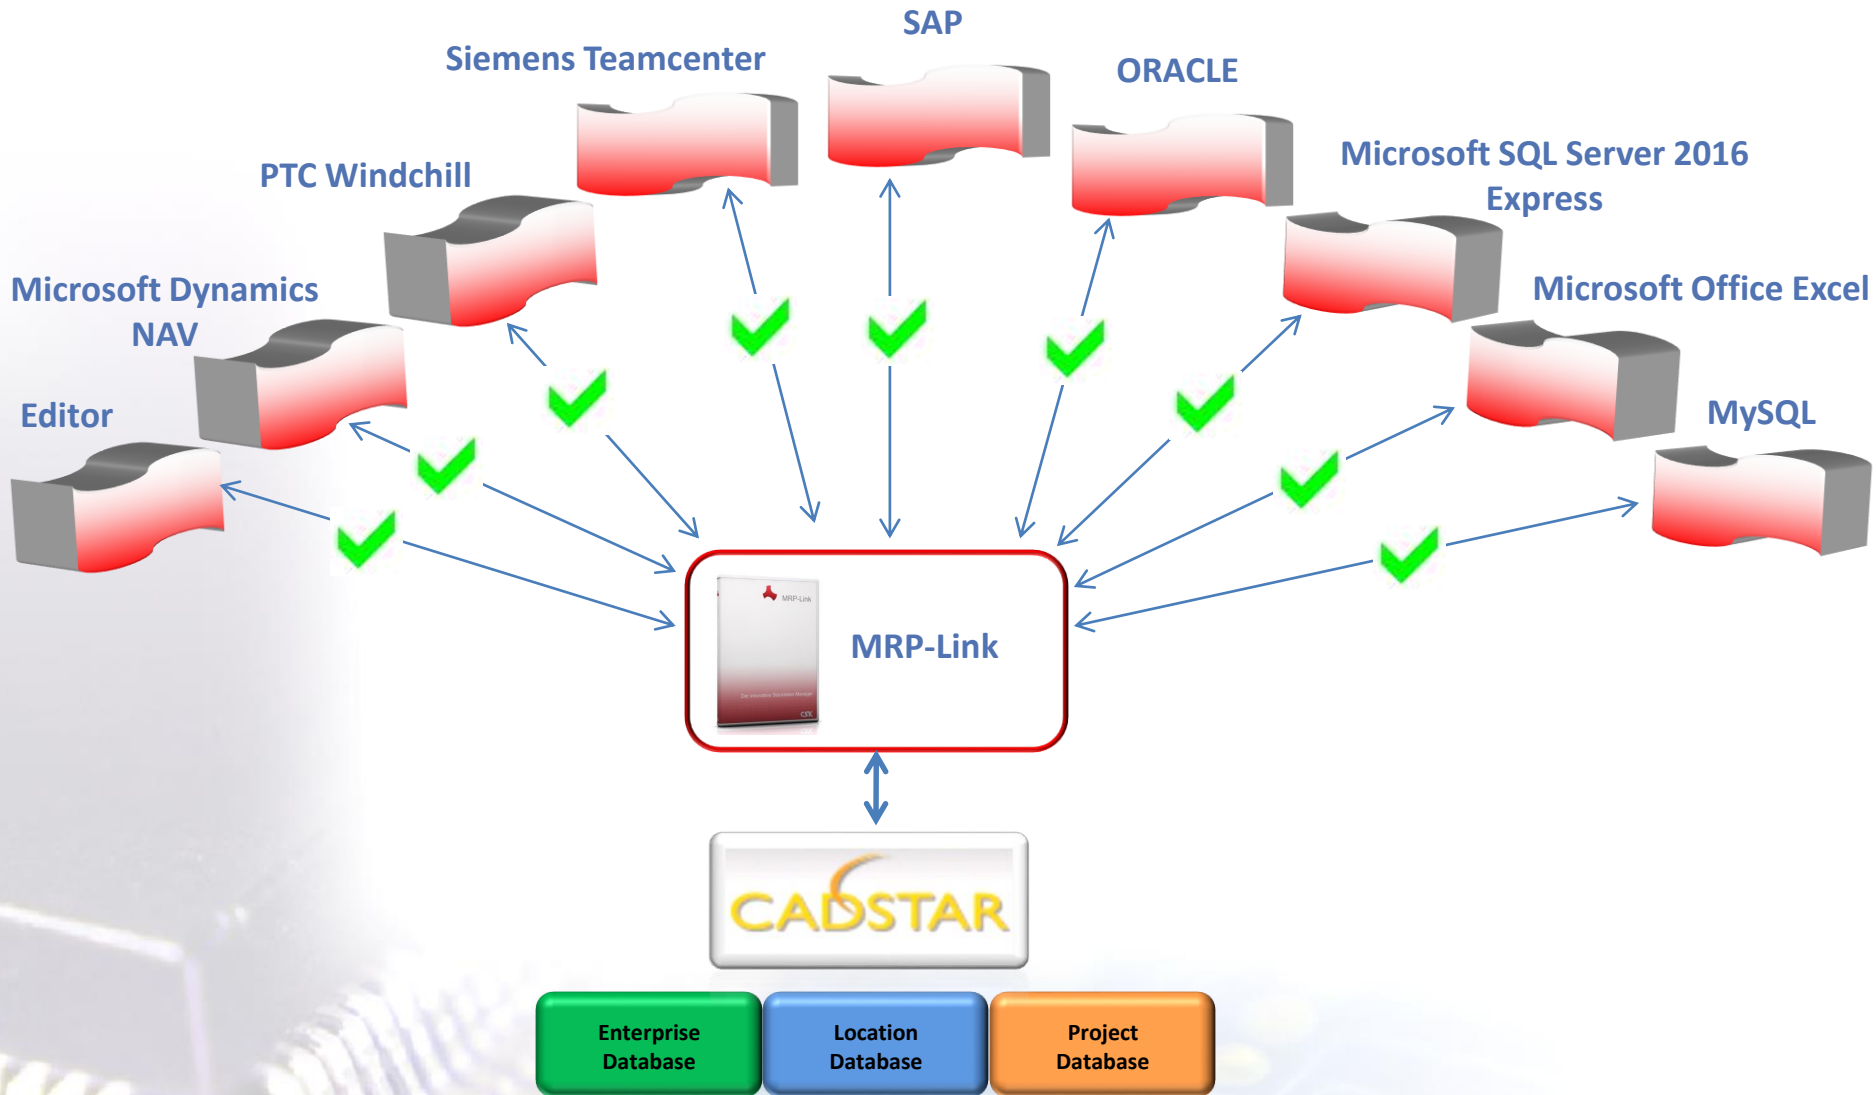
SAP

Siemens Teamcenter

ORACLE

PTC Windchill

Microsoft SQL Server 2016 Express

Microsoft Dynamics NAV

Microsoft Office Excel

Editor

MySQL

MRP-Link

MRP-Link

CADSTAR

Enterprise Database

Location Database

Project Database